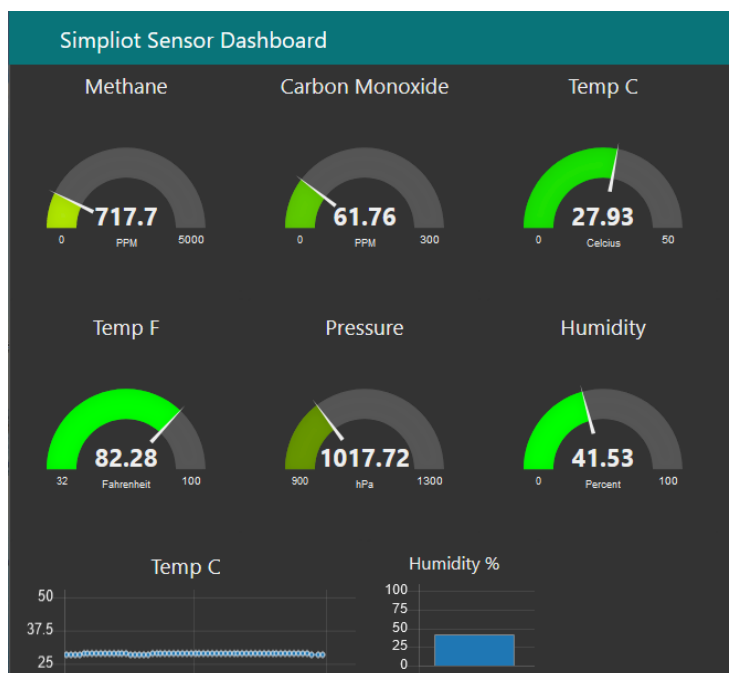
Simpliot Sensor Dashboard

Methane
717.7
0 PPM 5000

Carbon Monoxide
61.76
0 PPM 300

Temp C
27.93
0 Celcius 50

Temp F
82.28
32 Fahrenheit 100

Pressure
1017.72
900 hPa 1300

Humidity
41.53
0 Percent 100

Temp C
50
37.5
25

Humidity %
100
75
50
25
0